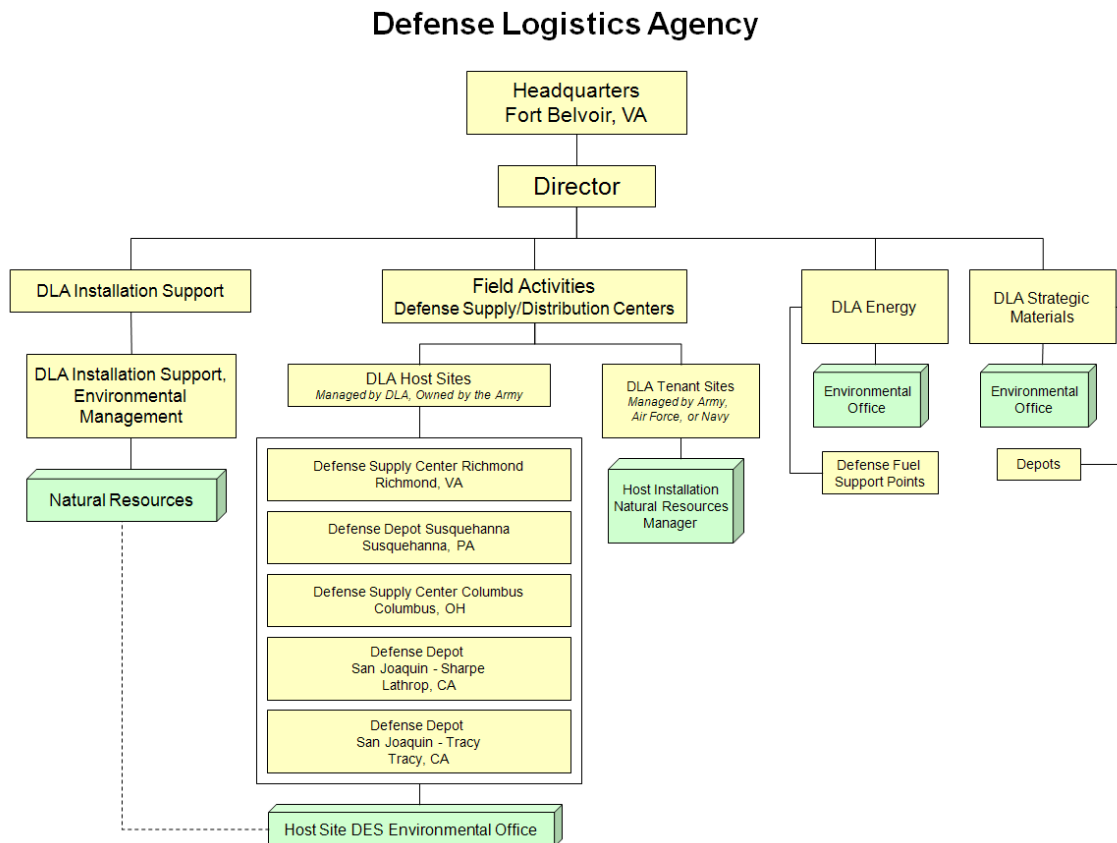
Defense Logistics Agency

Headquarters
Fort Belvoir, VA

Director

DLA Installation Support

DLA Installation Support, Environmental Management

Natural Resources

Field Activities
Defense Supply/Distribution Centers

DLA Host Sites
Managed by DLA, Owned by the Army

Defense Supply Center Richmond
Richmond, VA

Defense Depot Susquehanna
Susquehanna, PA

Defense Supply Center Columbus
Columbus, OH

Defense Depot
San Joaquin - Sharpe
Lathrop, CA

Defense Depot
San Joaquin - Tracy
Tracy, CA

Host Site DES Environmental Office

DLA Tenant Sites
Managed by Army, Air Force, or Navy

Host Installation Natural Resources Manager

DLA Energy

Environmental Office

Defense Fuel Support Points

DLA Strategic Materials

Environmental Office

Depots